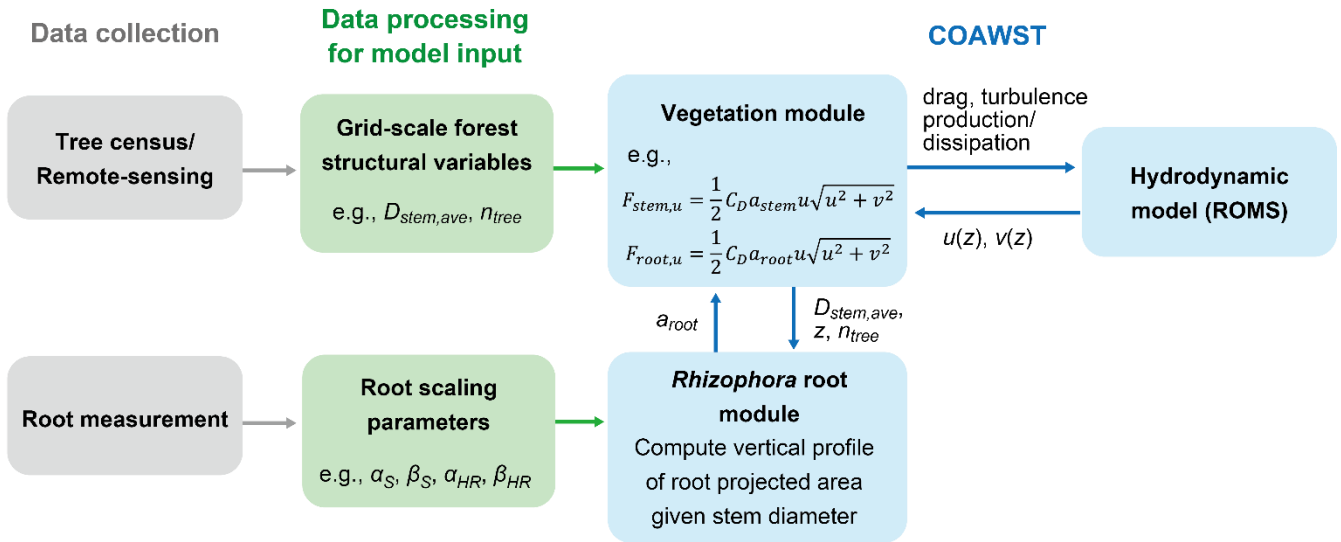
Data collection

Data processing for model input

COAWST

Tree census/ Remote-sensing

Grid-scale forest structural variables

e.g., $D_{stem,ave}$, $n_{tree}$

Vegetation module

e.g.,

$F_{stem,u} = \frac{1}{2} C_D a_{stem} u \sqrt{u^2 + v^2}$

$F_{root,u} = \frac{1}{2} C_D a_{root} u \sqrt{u^2 + v^2}$

drag, turbulence production/ dissipation

Hydrodynamic model (ROMS)

$u(z)$, $v(z)$

$a_{root}$

$D_{stem,ave}$, $z$, $n_{tree}$

Root measurement

Root scaling parameters

e.g., $\alpha_S$, $\beta_S$, $\alpha_{HR}$, $\beta_{HR}$

*Rhizophora* root module

Compute vertical profile of root projected area given stem diameter